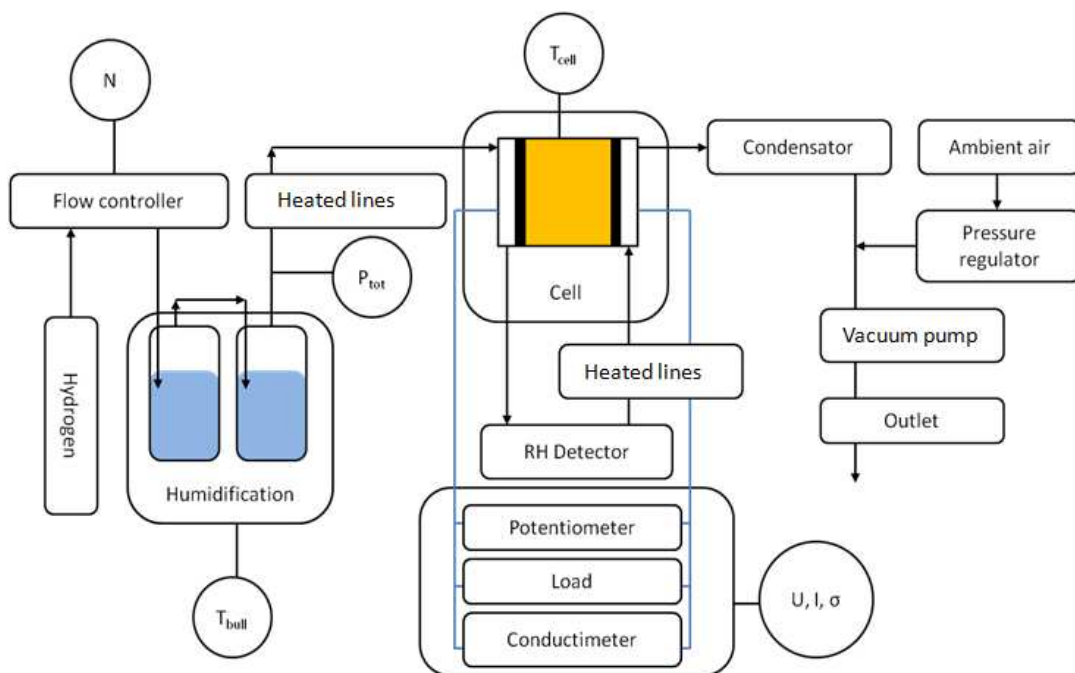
N

Flow controller

Hydrogen

Heated lines

$P_{tot}$

Humidification

$T_{bull}$

$T_{cell}$

Cell

Heated lines

RH Detector

Potentiometer

Load

Conductimeter

U, I, σ

Condensator

Ambient air

Pressure regulator

Vacuum pump

Outlet